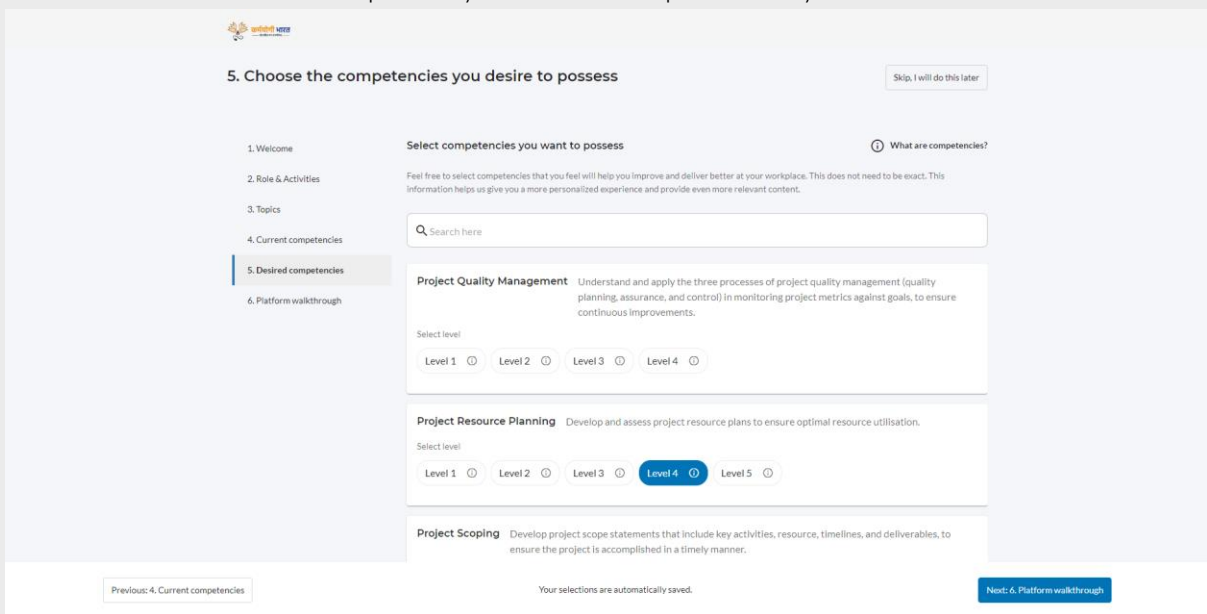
कर्मयोगी भारत

5. Choose the competencies you desire to possess

Skip, I will do this later

1. Welcome
2. Role & Activities
3. Topics
4. Current competencies
5. Desired competencies
6. Platform walkthrough

Select competencies you want to possess

What are competencies?

Feel free to select competencies that you feel will help you improve and deliver better at your workplace. This does not need to be exact. This information helps us give you a more personalized experience and provide even more relevant content.

Search here

Project Quality Management Understand and apply the three processes of project quality management (quality planning, assurance, and control) in monitoring project metrics against goals, to ensure continuous improvements.

Select level

Level 1 Level 2 Level 3 Level 4

Project Resource Planning Develop and assess project resource plans to ensure optimal resource utilisation.

Select level

Level 1 Level 2 Level 3 Level 4 Level 5

Project Scoping Develop project scope statements that include key activities, resource, timelines, and deliverables, to ensure the project is accomplished in a timely manner.

Previous: 4. Current competencies

Your selections are automatically saved.

Next: 6. Platform walkthrough